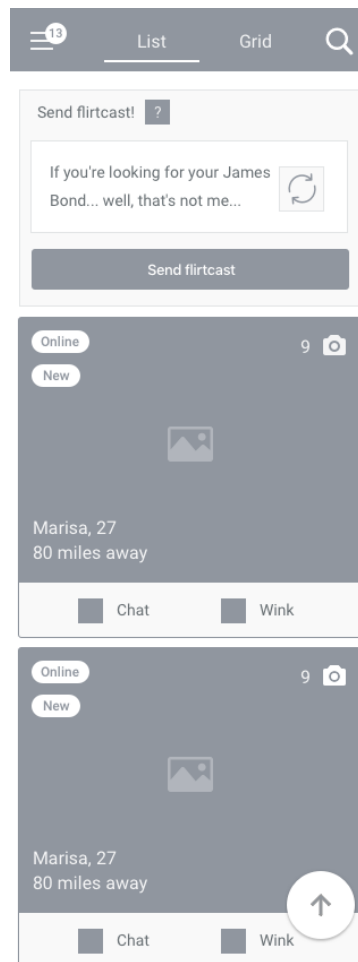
13 List Grid

Send flirtcast! ?

If you're looking for your James Bond... well, that's not me...

Send flirtcast

Online
New
9

Marisa, 27
80 miles away

Chat Wink

Online
New
9

Marisa, 27
80 miles away

Chat Wink